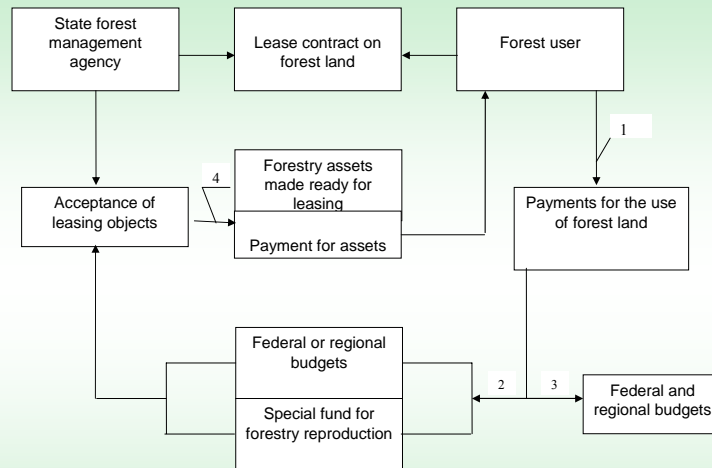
State forest management agency

Lease contract on forest land

Forest user

1

4

Forestry assets made ready for leasing

Acceptance of leasing objects

Payment for assets

Payments for the use of forest land

Federal or regional budgets

2

3

Federal and regional budgets

Special fund for forestry reproduction